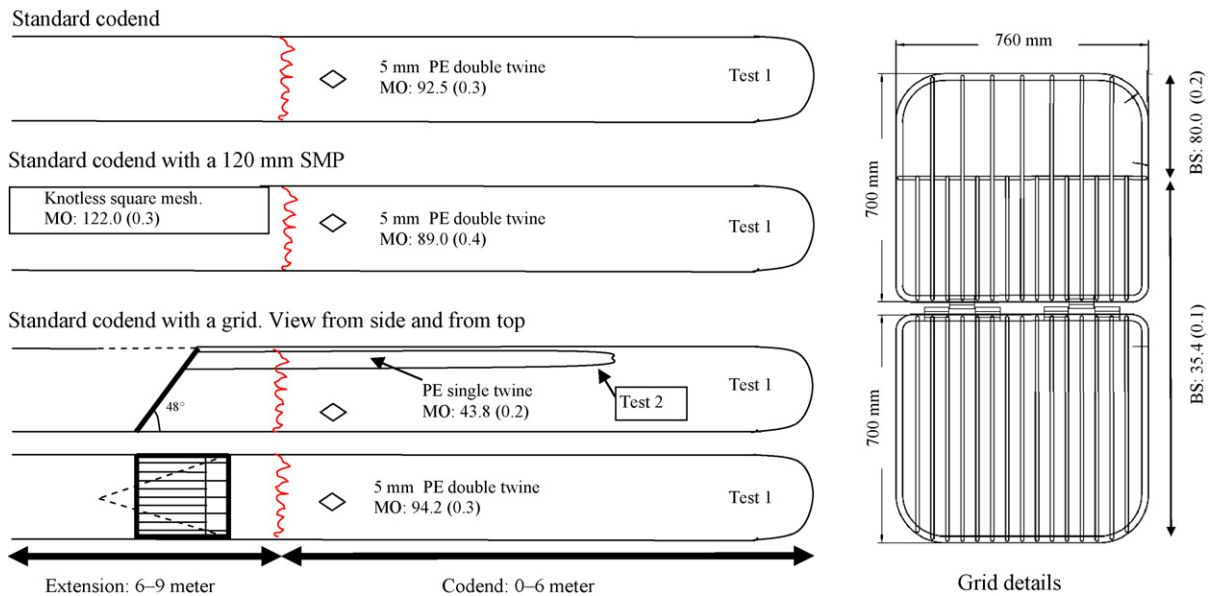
Standard codend

5 mm PE double twine
MO: 92.5 (0.3)

Test 1

Standard codend with a 120 mm SMP

Knotless square mesh.
MO: 122.0 (0.3)

5 mm PE double twine
MO: 89.0 (0.4)

Test 1

Standard codend with a grid. View from side and from top

48°

PE single twine
MO: 43.8 (0.2)

Test 2

Test 1

5 mm PE double twine
MO: 94.2 (0.3)

Test 1

Extension: 6–9 meter

Codend: 0–6 meter

760 mm

700 mm

700 mm

BS: 80.0 (0.2)

BS: 35.4 (0.1)

Grid details